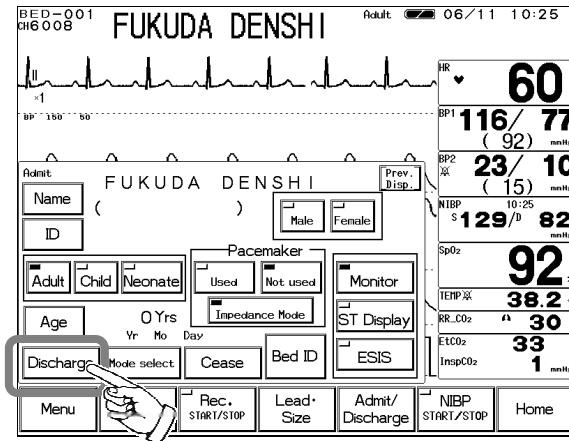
BED-001
CH6008
FUKUDA DENSHI
Adult 06/11 10:25

II
×1
BP 150 50

HR
60
BP1
116/ 77
(92)
mmHg
BP2
23/ 10
(15)
mmHg
NIBP 10:25
S129/D 82
mmHg
SpO2
92
TEMP
38.2
RR_CO2
30
EtCO2
33
InspCO2
1
mmHg

Admit
FUKUDA DENSHI
Prev. Disp.
Name
( )
Male
Female
ID
Pacemaker
Adult
Child
Neonate
Used
Not used
Monitor
Impedance Mode
Age
0 Yrs
Yr Mo Day
ST Display
Bed ID
ESIS
Discharge
Mode select
Cease

Menu
Rec. START/STOP
Lead· Size
Admit/ Discharge
NIBP START/STOP
Home